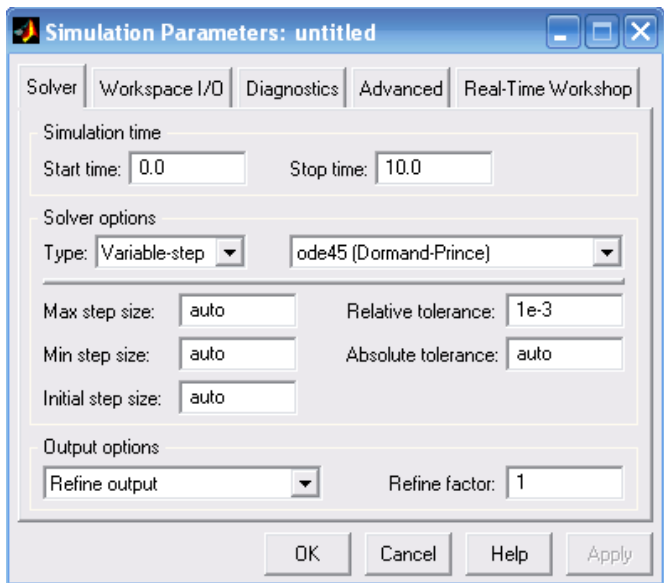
Simulation Parameters: untitled

Solver | Workspace I/O | Diagnostics | Advanced | Real-Time Workshop

Simulation time

Start time: 0.0

Stop time: 10.0

Solver options

Type: Variable-step

ode45 (Dormand-Prince)

Max step size: auto

Relative tolerance: 1e-3

Min step size: auto

Absolute tolerance: auto

Initial step size: auto

Output options

Refine output

Refine factor: 1

OK | Cancel | Help | Apply